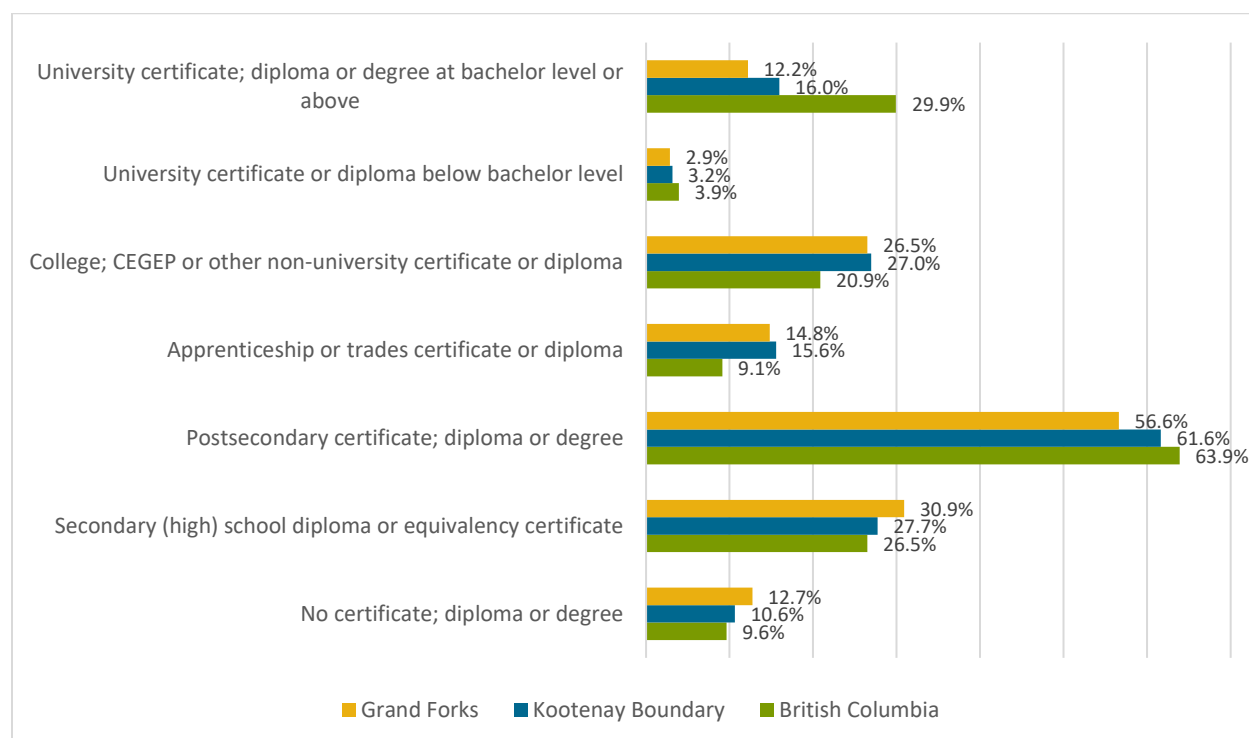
University certificate; diploma or degree at bachelor level or above
12.2%
16.0%
29.9%

University certificate or diploma below bachelor level
2.9%
3.2%
3.9%

College; CEGEP or other non-university certificate or diploma
26.5%
27.0%
20.9%

Apprenticeship or trades certificate or diploma
14.8%
15.6%
9.1%

Postsecondary certificate; diploma or degree
56.6%
61.6%
63.9%

Secondary (high) school diploma or equivalency certificate
30.9%
27.7%
26.5%

No certificate; diploma or degree
12.7%
10.6%
9.6%

Grand Forks
Kootenay Boundary
British Columbia